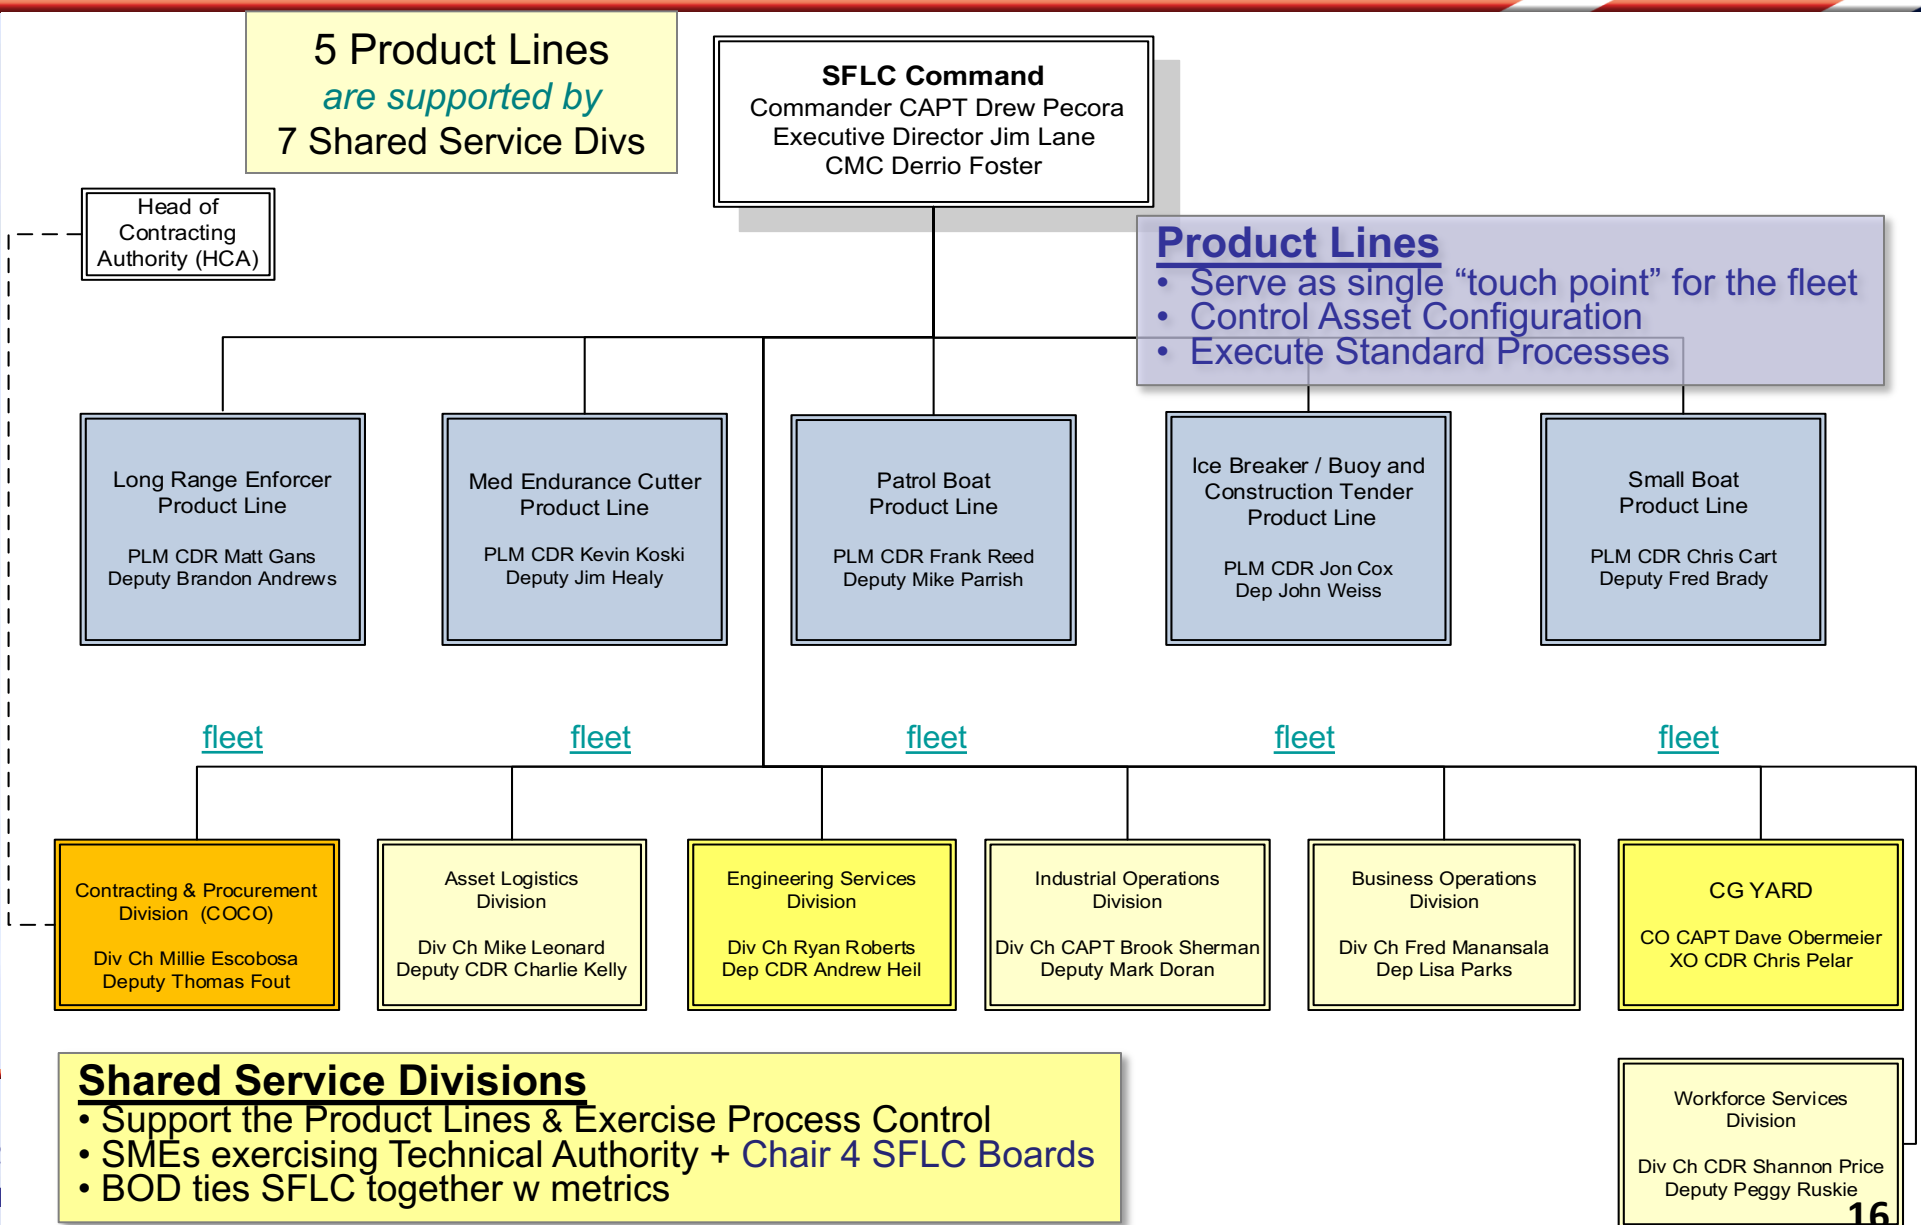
5 Product Lines
are supported by
7 Shared Service Divs

SFLC Command
Commander CAPT Drew Pecora
Executive Director Jim Lane
CMC Derrio Foster

Head of Contracting Authority (HCA)

Product Lines
• Serve as single “touch point” for the fleet
• Control Asset Configuration
• Execute Standard Processes

Long Range Enforcer Product Line
PLM CDR Matt Gans
Deputy Brandon Andrews

Med Endurance Cutter Product Line
PLM CDR Kevin Koski
Deputy Jim Healy

Patrol Boat Product Line
PLM CDR Frank Reed
Deputy Mike Parrish

Ice Breaker / Buoy and Construction Tender Product Line
PLM CDR Jon Cox
Dep John Weiss

Small Boat Product Line
PLM CDR Chris Cart
Deputy Fred Brady

fleet

fleet

fleet

fleet

fleet

Contracting & Procurement Division (COCO)
Div Ch Millie Escobosa
Deputy Thomas Fout

Asset Logistics Division
Div Ch Mike Leonard
Deputy CDR Charlie Kelly

Engineering Services Division
Div Ch Ryan Roberts
Dep CDR Andrew Heil

Industrial Operations Division
Div Ch CAPT Brook Sherman
Deputy Mark Doran

Business Operations Division
Div Ch Fred Manansala
Dep Lisa Parks

CG YARD
CO CAPT Dave Obermeier
XO CDR Chris Pelar

Shared Service Divisions
• Support the Product Lines & Exercise Process Control
• SMEs exercising Technical Authority + Chair 4 SFLC Boards
• BOD ties SFLC together w metrics

Workforce Services Division
Div Ch CDR Shannon Price
Deputy Peggy Ruskie

16